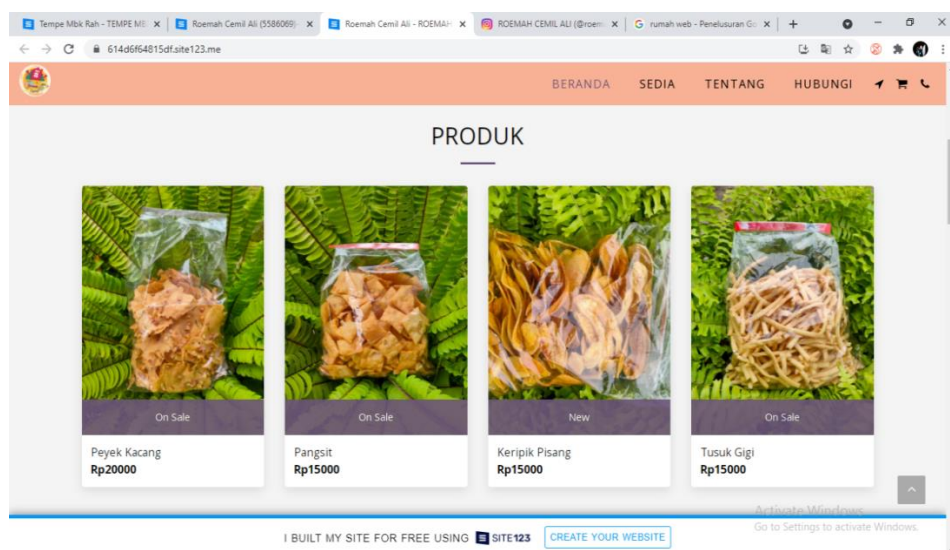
Tempe Mbk Rah - TEMPE MB ×
Roemah Cemil Ali (5586069) ×
Roemah Cemil Ali - ROEMAH ×
ROEMAH CEMIL ALI (@roem ×
rumah web - Penelusuran Go ×
+

614d6f64815df.site123.me

BERANDA SEDIA TENTANG HUBUNGI

PRODUK

On Sale
Peyek Kacang
Rp20000

On Sale
Pangsit
Rp15000

New
Keripik Pisang
Rp15000

On Sale
Tusuk Gigi
Rp15000

Activate Windows
Go to Settings to activate Windows.

I BUILT MY SITE FOR FREE USING SITE123 CREATE YOUR WEBSITE